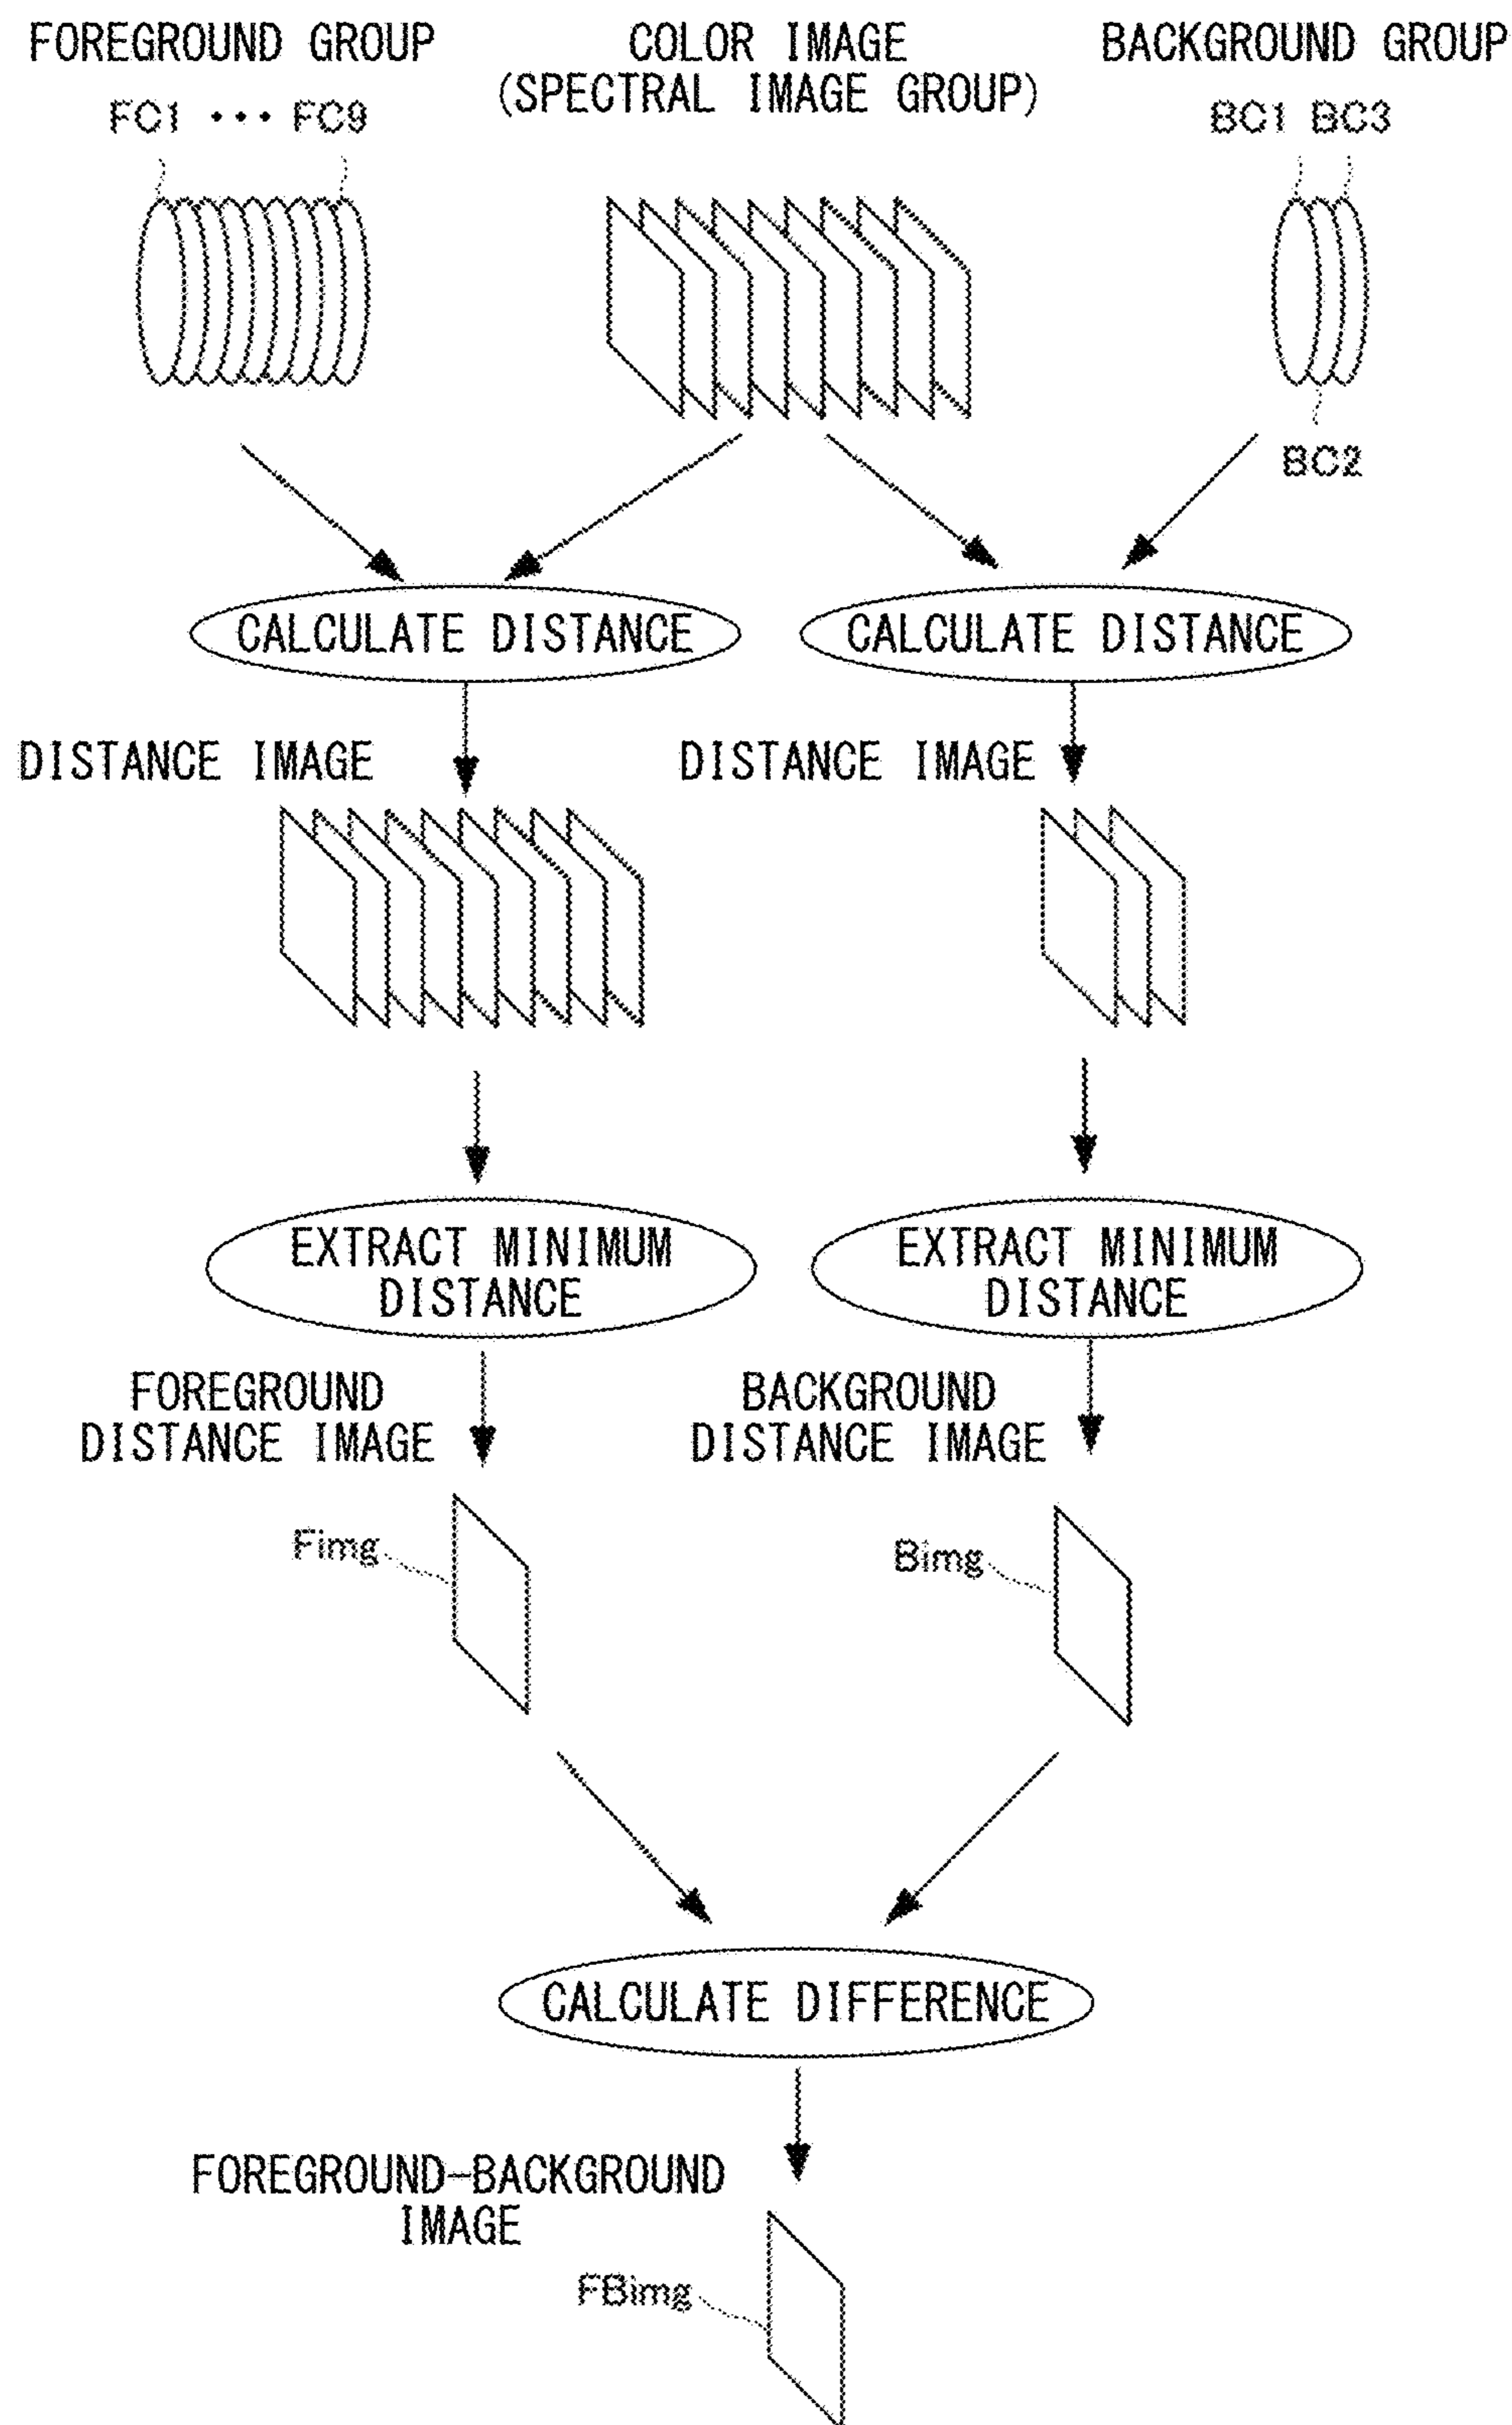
FOREGROUND GROUP

FC1 ··· FC9

COLOR IMAGE
(SPECTRAL IMAGE GROUP)

BACKGROUND GROUP

BC1 BC3

BC2

CALCULATE DISTANCE

CALCULATE DISTANCE

DISTANCE IMAGE

DISTANCE IMAGE

EXTRACT MINIMUM DISTANCE

EXTRACT MINIMUM DISTANCE

FOREGROUND DISTANCE IMAGE

BACKGROUND DISTANCE IMAGE

Fimg

Bimg

CALCULATE DIFFERENCE

FOREGROUND-BACKGROUND IMAGE

FBimg